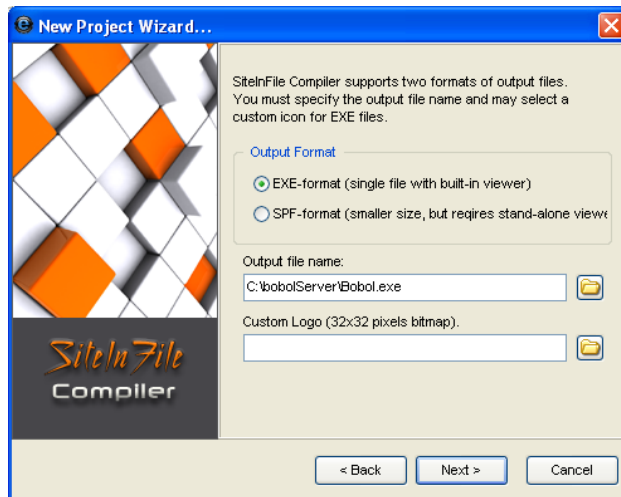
New Project Wizard...

SiteInFile Compiler supports two formats of output files. You must specify the output file name and may select a custom icon for EXE files.

Output Format

EXE-format (single file with built-in viewer)

SPF-format (smaller size, but reqires stand-alone viewe

Output file name:

C:\bobolServer\Bobol.exe

Custom Logo (32x32 pixels bitmap).

SiteInFile
Compiler

< Back

Next >

Cancel